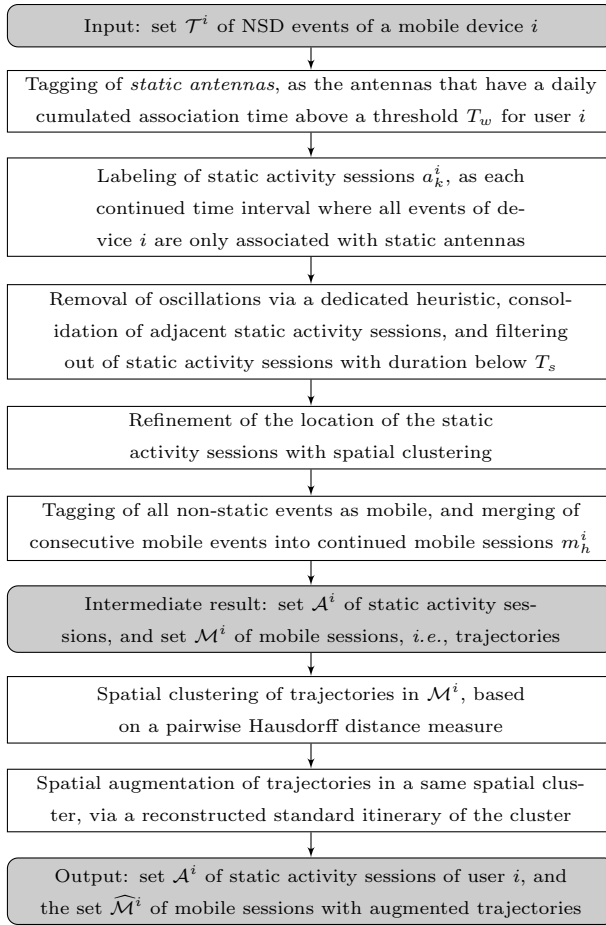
Input: set $\mathcal{T}^i$ of NSD events of a mobile device $i$

Tagging of *static antennas*, as the antennas that have a daily cumulated association time above a threshold $T_w$ for user $i$

Labeling of static activity sessions $a_k^i$, as each continued time interval where all events of device $i$ are only associated with static antennas

Removal of oscillations via a dedicated heuristic, consolidation of adjacent static activity sessions, and filtering out of static activity sessions with duration below $T_s$

Refinement of the location of the static activity sessions with spatial clustering

Tagging of all non-static events as mobile, and merging of consecutive mobile events into continued mobile sessions $m_h^i$

Intermediate result: set $\mathcal{A}^i$ of static activity sessions, and set $\mathcal{M}^i$ of mobile sessions, *i.e.*, trajectories

Spatial clustering of trajectories in $\mathcal{M}^i$, based on a pairwise Hausdorff distance measure

Spatial augmentation of trajectories in a same spatial cluster, via a reconstructed standard itinerary of the cluster

Output: set $\mathcal{A}^i$ of static activity sessions of user $i$, and the set $\widehat{\mathcal{M}}^i$ of mobile sessions with augmented trajectories